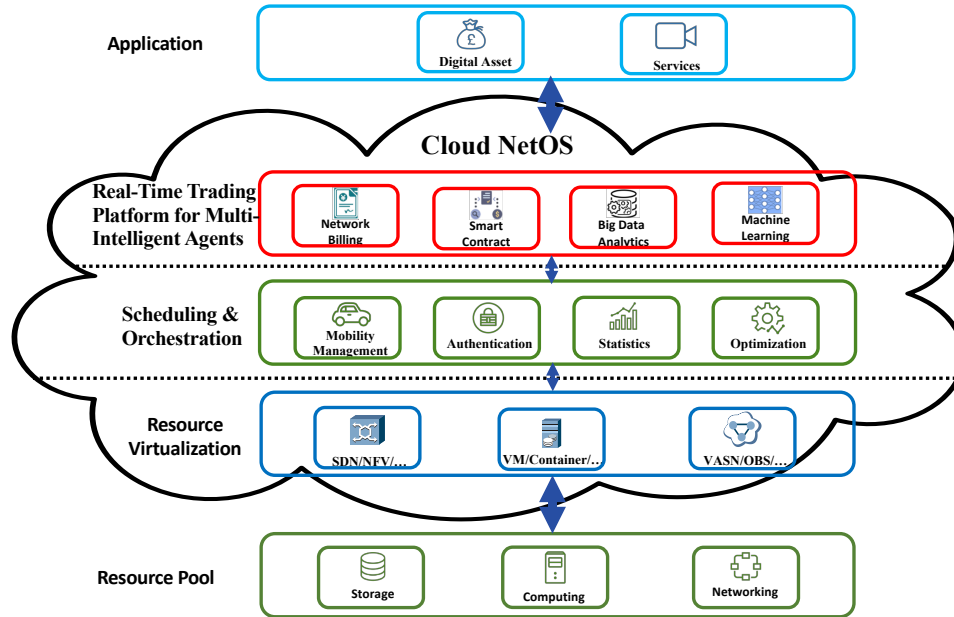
Application

Digital Asset

Services

Cloud NetOS

Real-Time Trading Platform for Multi-Intelligent Agents

Network Billing

Smart Contract

Big Data Analytics

Machine Learning

Scheduling & Orchestration

Mobility Management

Authentication

Statistics

Optimization

Resource Virtualization

SDN/NFV/…

VM/Container/…

VASN/OBS/…

Resource Pool

Storage

Computing

Networking